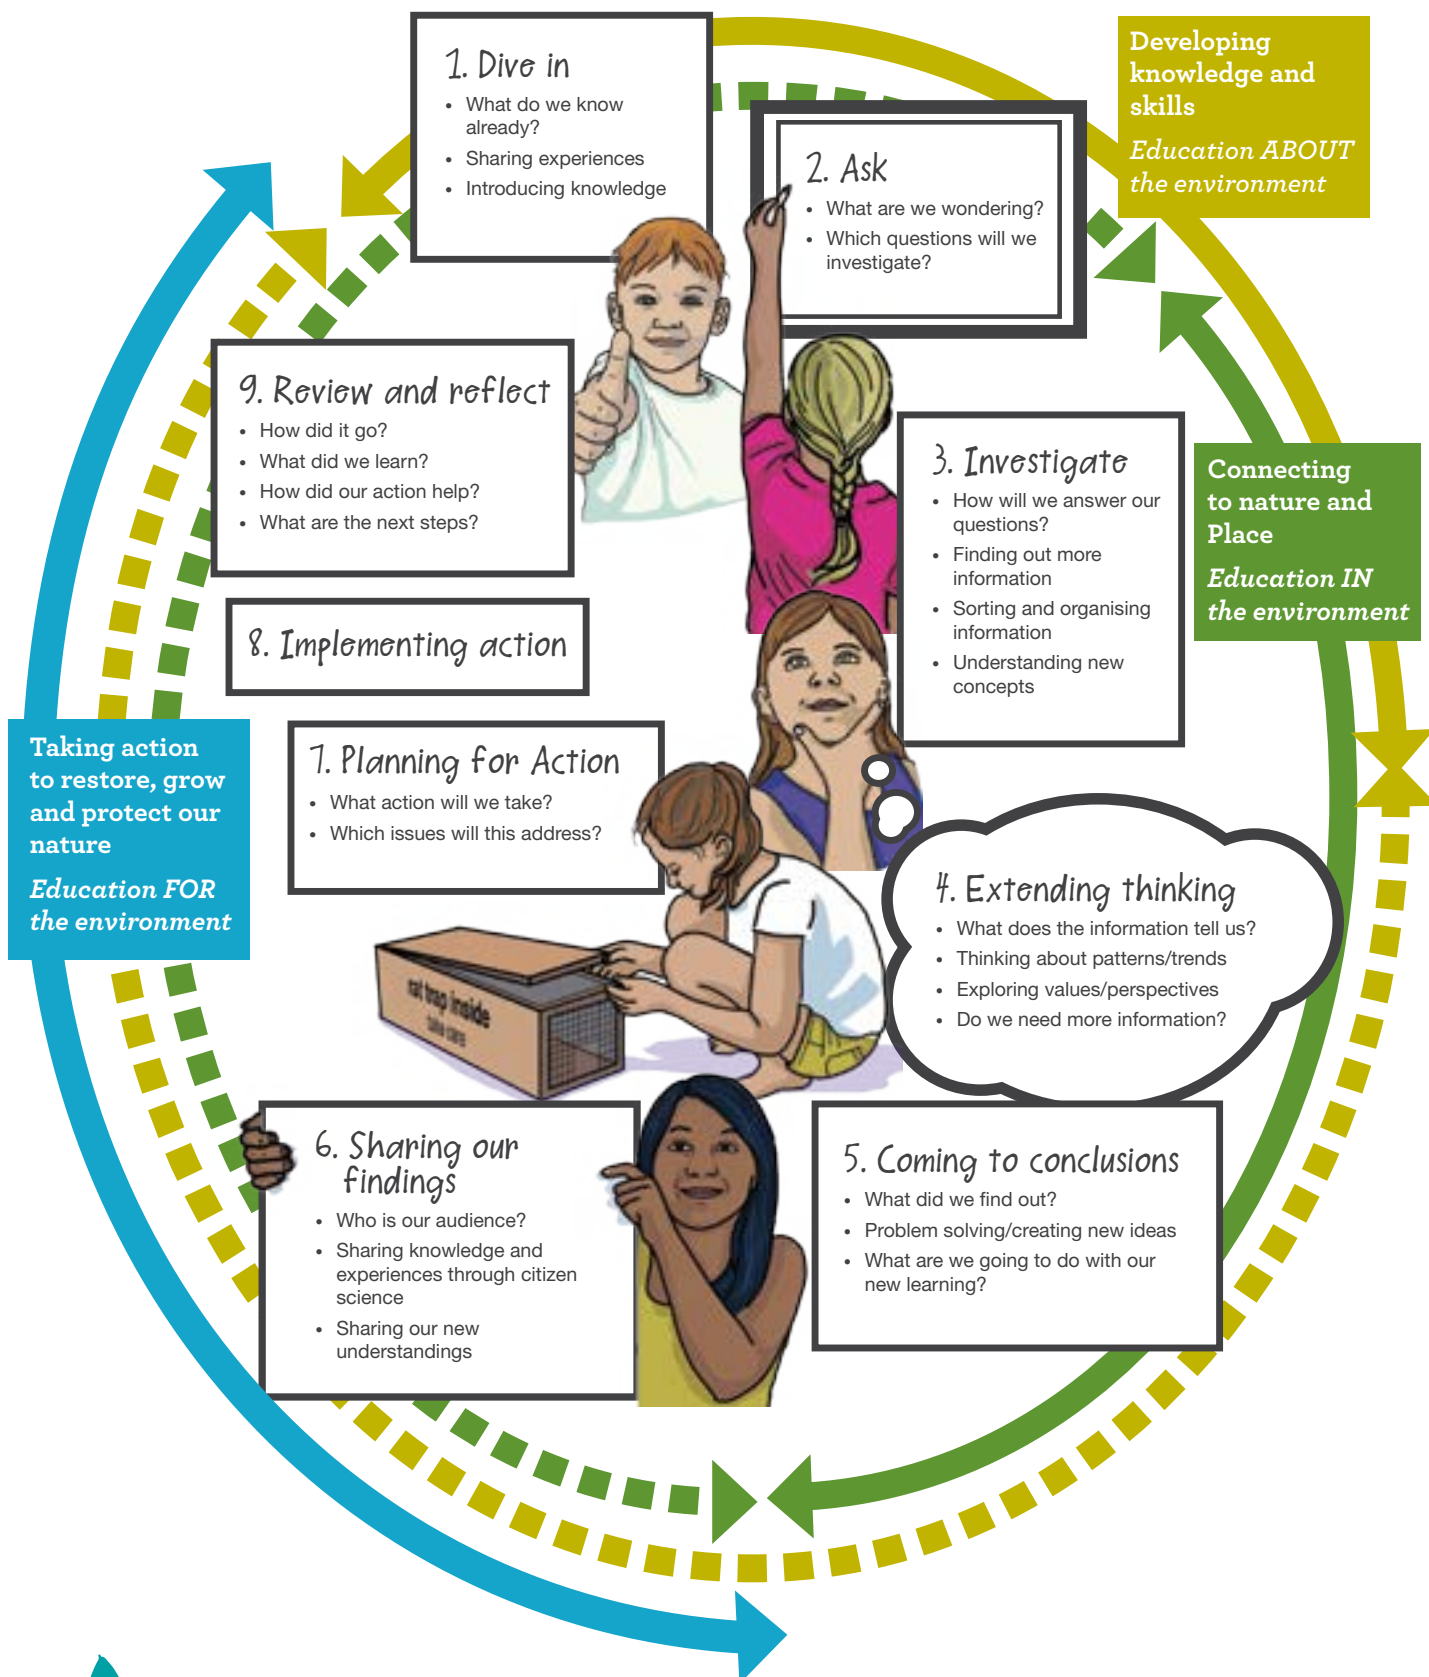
1. Dive in

- What do we know already?
- Sharing experiences
- Introducing knowledge

Developing knowledge and skills

Education ABOUT the environment

2. Ask

- What are we wondering?
- Which questions will we investigate?

9. Review and reflect

- How did it go?
- What did we learn?
- How did our action help?
- What are the next steps?

3. Investigate

- How will we answer our questions?
- Finding out more information
- Sorting and organising information
- Understanding new concepts

Connecting to nature and Place

Education IN the environment

8. Implementing action

Taking action to restore, grow and protect our nature

Education FOR the environment

7. Planning for Action

- What action will we take?
- Which issues will this address?

4. Extending thinking

- What does the information tell us?
- Thinking about patterns/trends
- Exploring values/perspectives
- Do we need more information?

rat trap inside

6. Sharing our findings

- Who is our audience?
- Sharing knowledge and experiences through citizen science
- Sharing our new understandings

5. Coming to conclusions

- What did we find out?
- Problem solving/creating new ideas
- What are we going to do with our new learning?